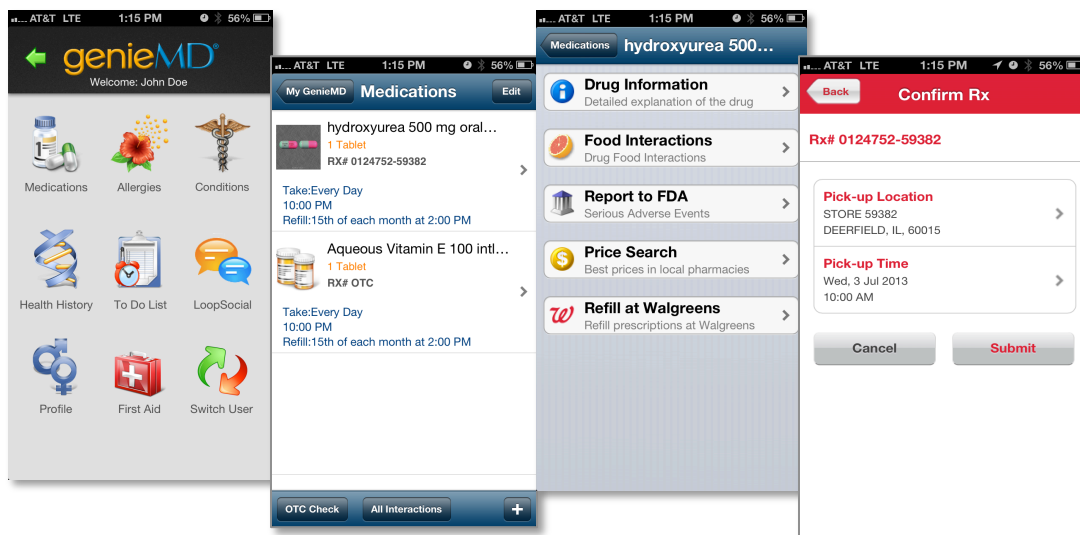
AT&T LTE 1:15 PM 56%

genieMD®
Welcome: John Doe

Medications
Allergies
Conditions
Health History
To Do List
LoopSocial
Profile
First Aid
Switch User

AT&T LTE 1:15 PM 56%

My GenieMD
Medications
Edit

hydroxyurea 500 mg oral...
1 Tablet
RX# 0124752-59382
Take:Every Day
10:00 PM
Refill:15th of each month at 2:00 PM

Aqueous Vitamin E 100 intl...
1 Tablet
RX# OTC
Take:Every Day
10:00 PM
Refill:15th of each month at 2:00 PM

OTC Check
All Interactions
+

AT&T LTE 1:15 PM 56%

Medications
hydroxyurea 500...

Drug Information
Detailed explanation of the drug

Food Interactions
Drug Food Interactions

Report to FDA
Serious Adverse Events

Price Search
Best prices in local pharmacies

Refill at Walgreens
Refill prescriptions at Walgreens

AT&T LTE 1:15 PM 56%

Back
Confirm Rx

Rx# 0124752-59382

Pick-up Location
STORE 59382
DEERFIELD, IL, 60015

Pick-up Time
Wed, 3 Jul 2013
10:00 AM

Cancel
Submit